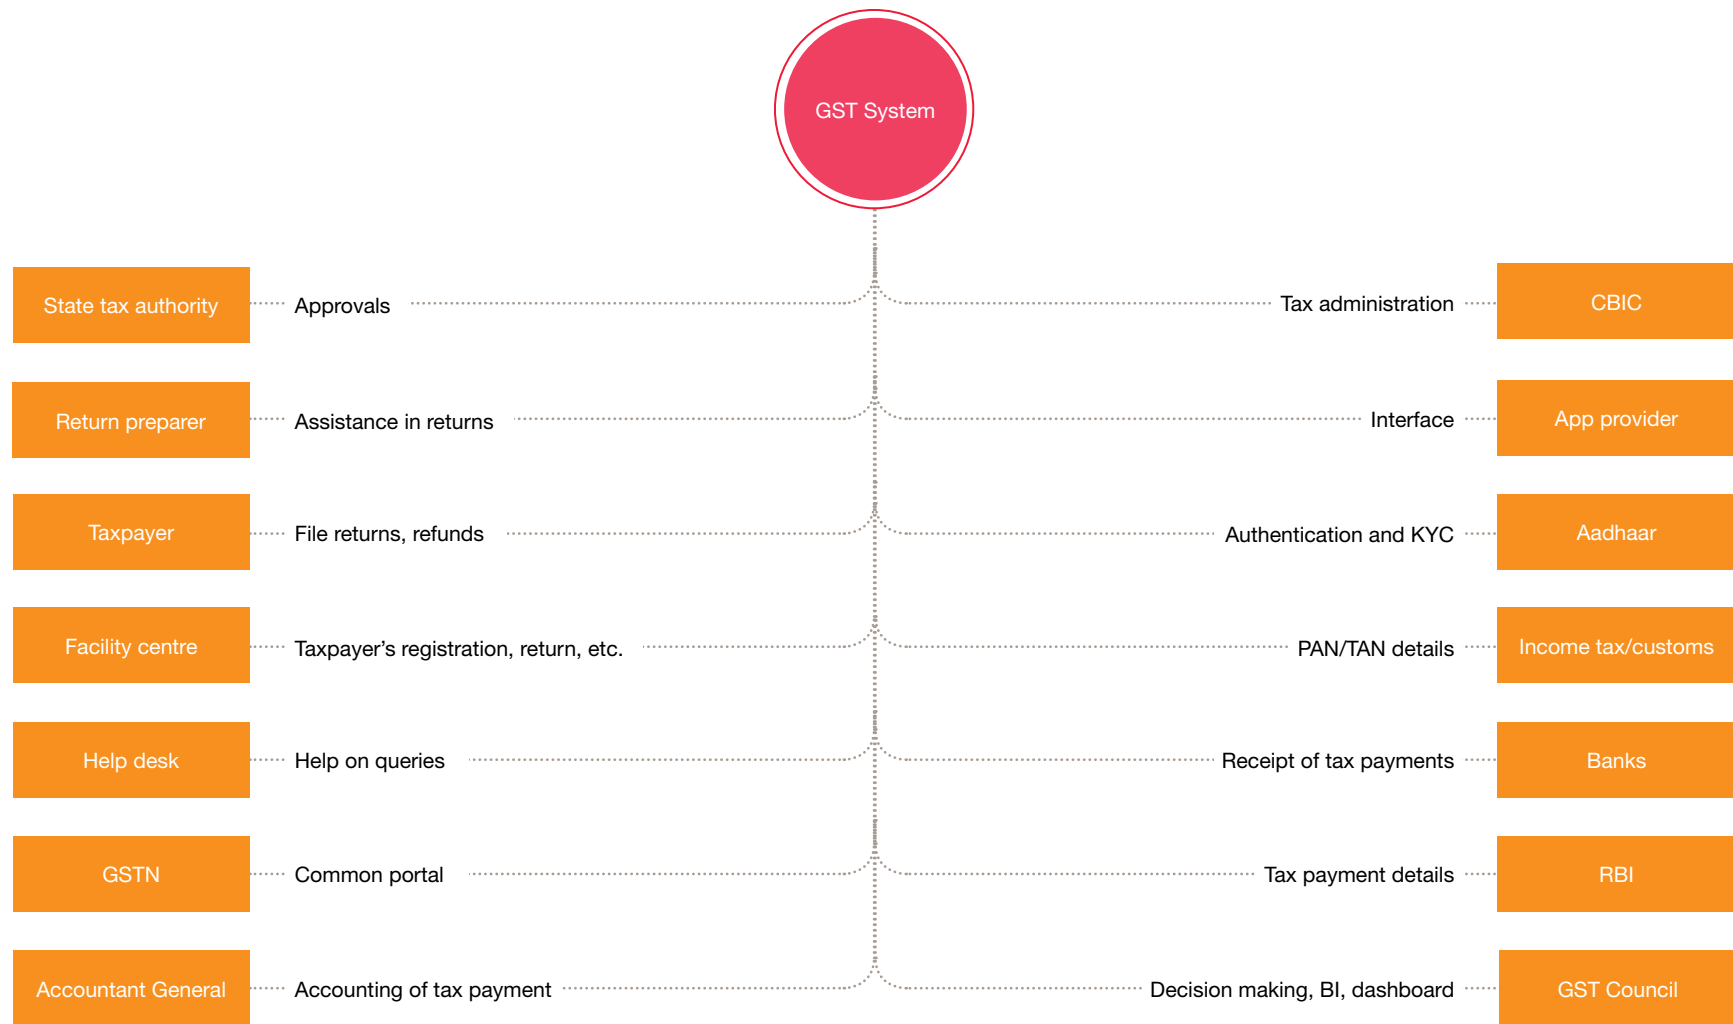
GST System

State tax authority Approvals

Tax administration CBIC

Return preparer Assistance in returns

Interface App provider

Taxpayer File returns, refunds

Authentication and KYC Aadhaar

Facility centre Taxpayer's registration, return, etc.

PAN/TAN details Income tax/customs

Help desk Help on queries

Receipt of tax payments Banks

GSTN Common portal

Tax payment details RBI

Accountant General Accounting of tax payment

Decision making, BI, dashboard GST Council